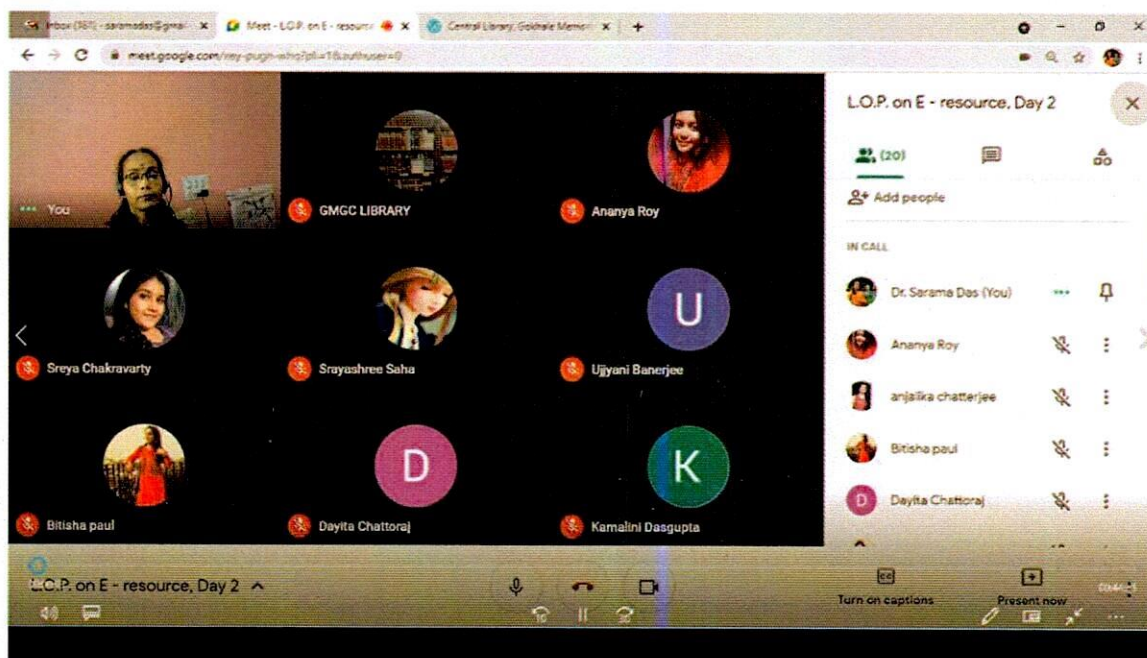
Inbox (161) - saramadas@gmai ×
Meet - L.O.P. on E - resourc ×
Central Library, Gokhale Memor ×
+
meet.google.com/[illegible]

You
GMGC LIBRARY
Ananya Roy
Sreya Chakravarty
Srayashree Saha
U
Ujjyani Banerjee
Bitisha paul
D
Dayita Chattoraj
K
Kamalini Dasgupta

L.O.P. on E - resource, Day 2
(20)
Add people
IN CALL
Dr. Sarama Das (You)
Ananya Roy
anjalika chatterjee
Bitisha paul
D
Dayita Chattoraj

L.O.P. on E - resource, Day 2
Turn on captions
Present now